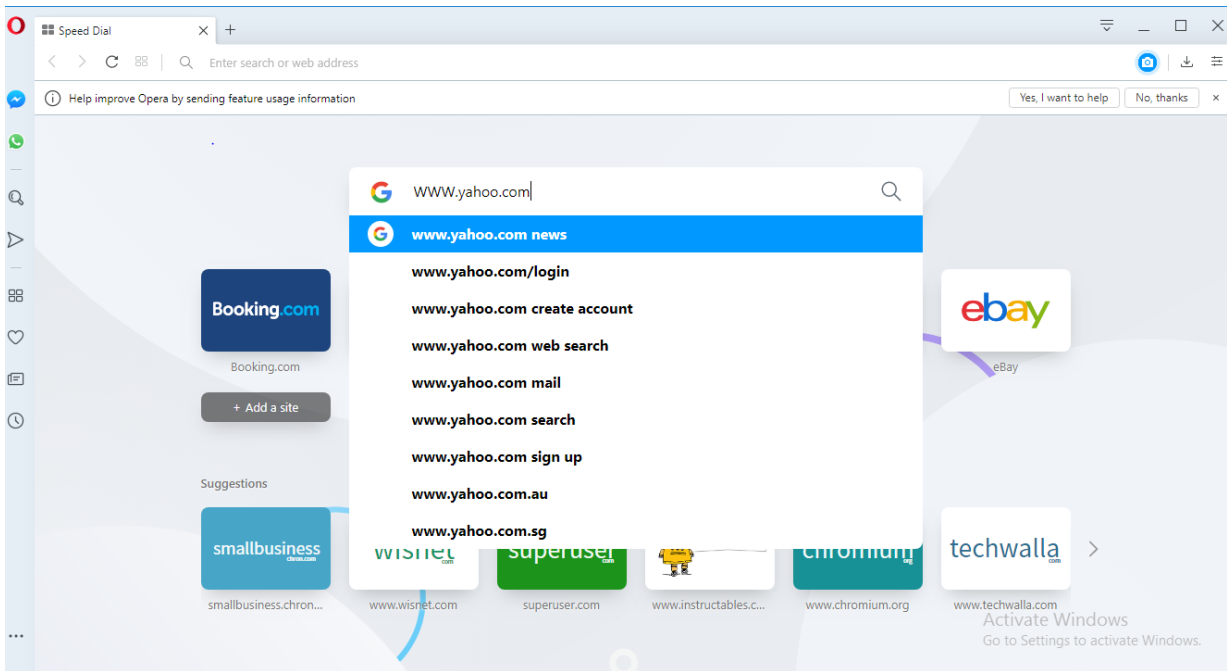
Speed Dial

Enter search or web address

Help improve Opera by sending feature usage information

Yes, I want to help

No, thanks

WWW.yahoo.com

www.yahoo.com news

www.yahoo.com/login

www.yahoo.com create account

www.yahoo.com web search

www.yahoo.com mail

www.yahoo.com search

www.yahoo.com sign up

www.yahoo.com.au

www.yahoo.com.sg

Booking.com

Booking.com

+ Add a site

ebay

eBay

Suggestions

smallbusiness chron.com

smallbusiness.chron...

wisnet com

www.wisnet.com

superuser com

superuser.com

www.instructables.c...

chromium org

www.chromium.org

techwalla com

www.techwalla.com

Activate Windows

Go to Settings to activate Windows.